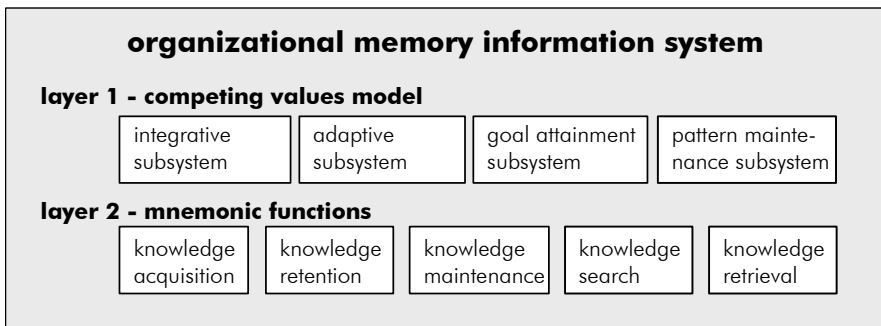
organizational memory information system

layer 1 - competing values model

integrative subsystem

adaptive subsystem

goal attainment subsystem

pattern maintenance subsystem

layer 2 - mnemonic functions

knowledge acquisition

knowledge retention

knowledge maintenance

knowledge search

knowledge retrieval